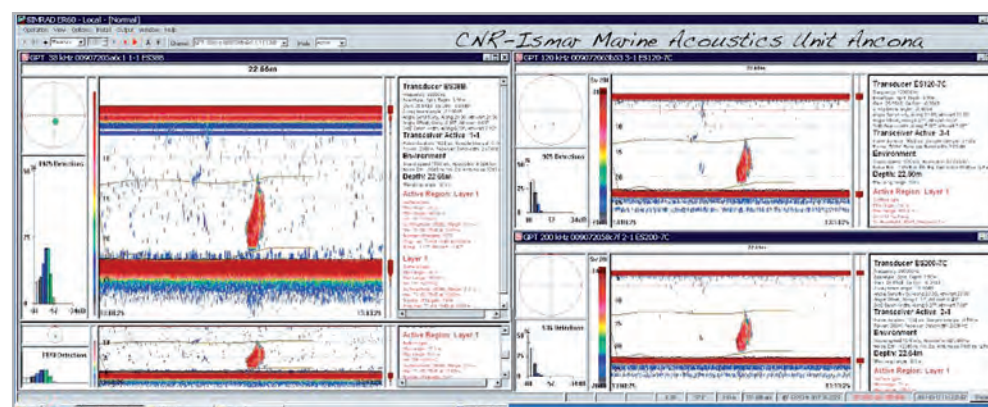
SIMRAD ER60 - Local - [Normal]

Operation View Options Install Output Window Help

CNR-Ismar Marine Acoustics Unit Ancona

GPT 38 kHz 009072060a6c 1-1 ES38B

22.66m

1925 Detections

Transducer ES38B

Transceiver Active 1-1

Environment

Depth: 22.66m

Active Region: Layer 1

Layer 1

Active Region: Layer 1

1918 Detections

GPT 120 kHz 009072070b53 3-1 ES120-7C

905 Detections

Transducer ES120-7C

Transceiver Active 3-1

Environment

Depth: 22.90m

Active Region: Layer 1

GPT 200 kHz 0090720580c7f 2-1 ES200-7C

536 Detections

Transducer ES200-7C

Transceiver Active 2-1

Environment

Depth: 22.64m

Active Region: Layer 1